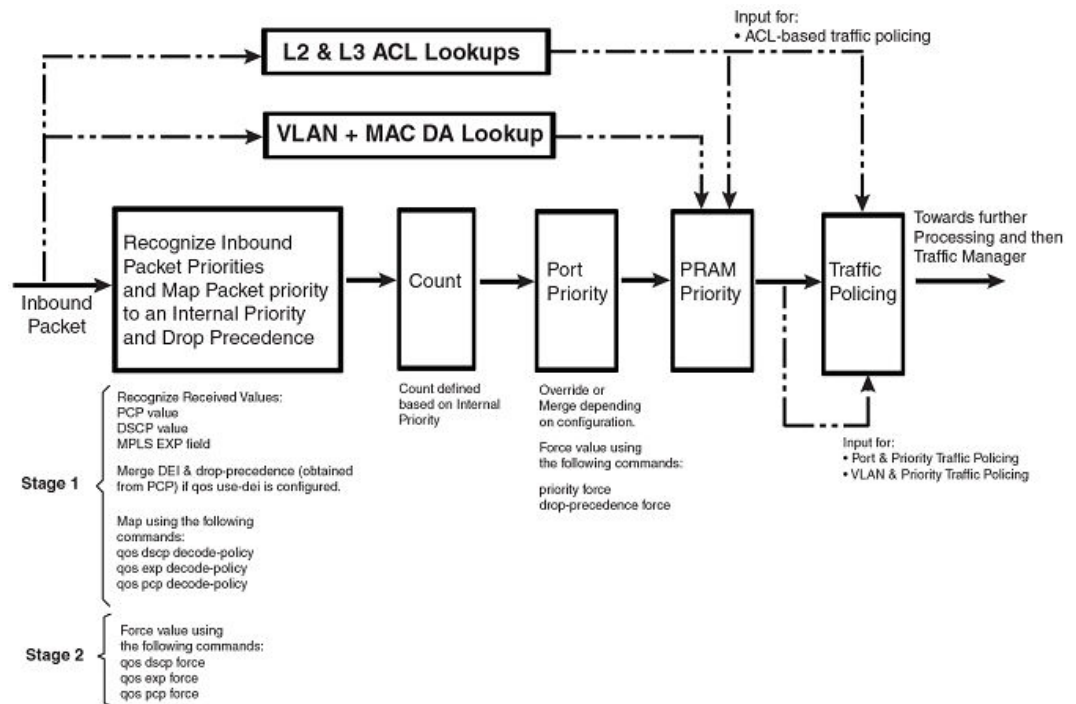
Input for:
• ACL-based traffic policing

L2 & L3 ACL Lookups

VLAN + MAC DA Lookup

Inbound Packet

Recognize Inbound Packet Priorities and Map Packet priority to an Internal Priority and Drop Precedence

Count

Port Priority

PRAM Priority

Traffic Policing

Towards further Processing and then Traffic Manager

Stage 1

Recognize Received Values:
PCP value
DSCP value
MPLS EXP field

Merge DEI & drop-precedence (obtained from PCP) if qos use-dei is configured.

Map using the following commands:
qos dscp decode-policy
qos exp decode-policy
qos pcp decode-policy

Stage 2

Force value using the following commands:
qos dscp force
qos exp force
qos pcp force

Count defined based on Internal Priority

Override or Merge depending on configuration.

Force value using the following commands:

priority force
drop-precedence force

Input for:
• Port & Priority Traffic Policing
• VLAN & Priority Traffic Policing